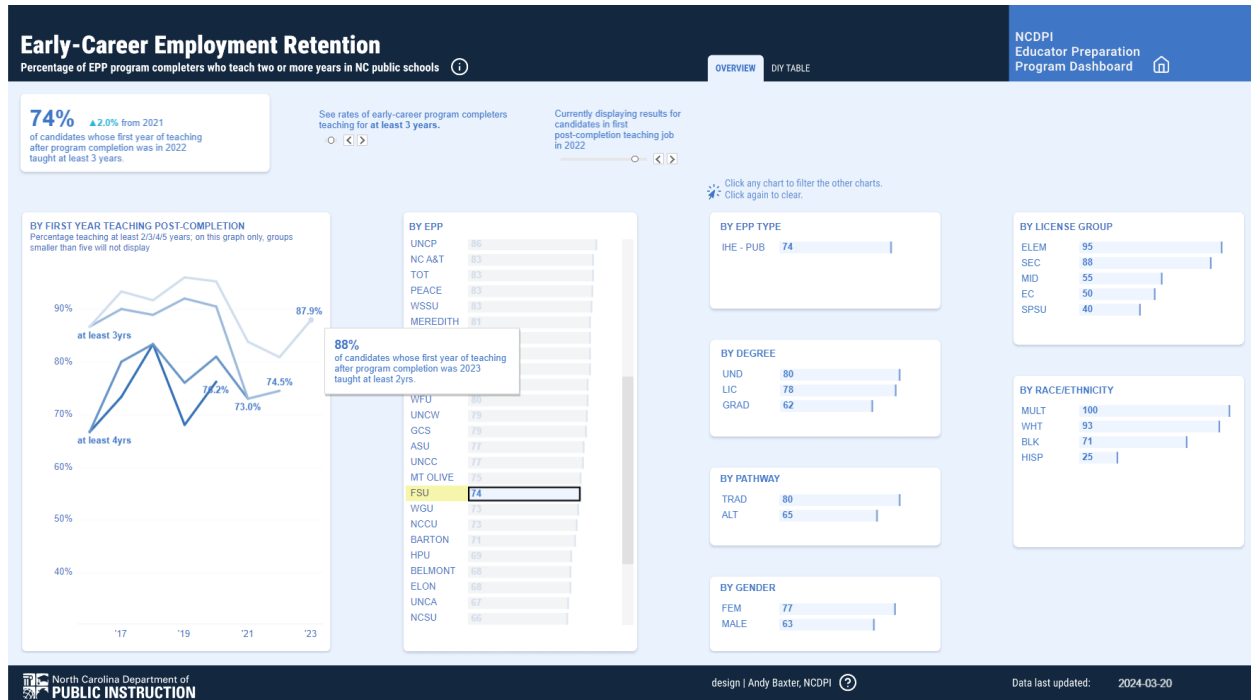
Early-Career Employment Retention

Percentage of EPP program completers who teach two or more years in NC public schools

OVERVIEW DIY TABLE

NCDPI Educator Preparation Program Dashboard

74% ▲2.0% from 2021
of candidates whose first year of teaching after program completion was in 2022 taught at least 3 years.

See rates of early-career program completers teaching for at least 3 years.

Currently displaying results for candidates in first post-completion teaching job in 2022

Click any chart to filter the other charts. Click again to clear.

BY FIRST YEAR TEACHING POST-COMPLETION
Percentage teaching at least 2/3/4/5 years; on this graph only, groups smaller than five will not display

90%
80%
70%
60%
50%
40%
at least 3yrs
at least 4yrs
87.9%
74.2%
73.0%
74.5%
'17 '19 '21 '23

BY EPP
| | |
|---|---|
| UNCP | 86 |
| NC A&T | 83 |
| TOT | 83 |
| PEACE | 83 |
| WSSU | 83 |
| MEREDITH | 81 |
| WFU | 80 |
| UNCW | 79 |
| GCS | 79 |
| ASU | 77 |
| UNCC | 77 |
| MT OLIVE | 75 |
| FSU | 74 |
| WGU | 73 |
| NCCU | 73 |
| BARTON | 71 |
| HPU | 69 |
| BELMONT | 68 |
| ELON | 68 |
| UNCA | 67 |
| NCSU | 66 |

88%
of candidates whose first year of teaching after program completion was 2023 taught at least 2yrs.

BY EPP TYPE
| | |
|---|---|
| IHE - PUB | 74 |

BY DEGREE
| | |
|---|---|
| UND | 80 |
| LIC | 78 |
| GRAD | 62 |

BY PATHWAY
| | |
|---|---|
| TRAD | 80 |
| ALT | 65 |

BY GENDER
| | |
|---|---|
| FEM | 77 |
| MALE | 63 |

BY LICENSE GROUP
| | |
|---|---|
| ELEM | 95 |
| SEC | 88 |
| MID | 55 |
| EC | 50 |
| SPSU | 40 |

BY RACE/ETHNICITY
| | |
|---|---|
| MULT | 100 |
| WHT | 93 |
| BLK | 71 |
| HISP | 25 |

North Carolina Department of PUBLIC INSTRUCTION

design | Andy Baxter, NCDPI

Data last updated: 2024-03-20